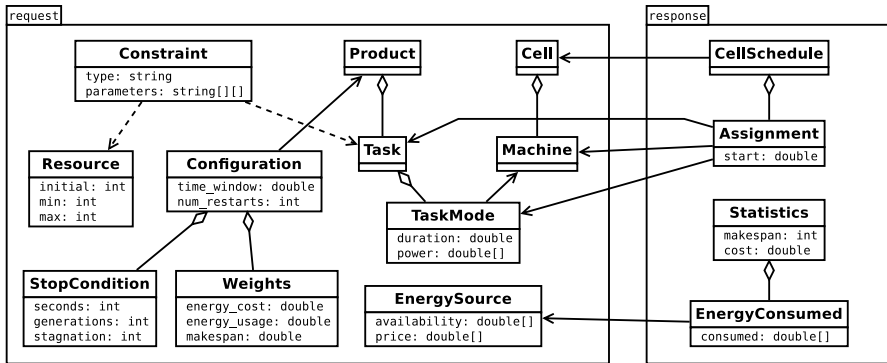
request

Constraint
type: string
parameters: string[][]

Product

Cell

Resource
initial: int
min: int
max: int

Configuration
time_window: double
num_restarts: int

Task

Machine

TaskMode
duration: double
power: double[]

StopCondition
seconds: int
generations: int
stagnation: int

Weights
energy_cost: double
energy_usage: double
makespan: double

EnergySource
availability: double[]
price: double[]

response

CellSchedule

Assignment
start: double

Statistics
makespan: int
cost: double

EnergyConsumed
consumed: double[]